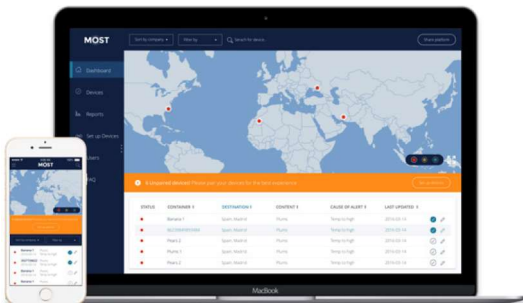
MOST

Sort by company ▾

Filter by ▾

Search for device...

Share platform

Dashboard

Devices

Reports

Set up Devices

Users

FAQ

Unpaired devices! Please pair your devices for the best experience!

Set up devices

| STATUS | CONTAINER | DESTINATION | CONTENT | CAUSE OF ALERT | LAST UPDATED |
|---|---|---|---|---|---|
| ● | Banana 1 | Spain, Madrid | Fruits | Temp is high | 2016-03-14 |
| ● | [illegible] | Spain, Madrid | Fruits | Temp is high | 2016-03-14 |
| ● | Pears 2 | Spain, Madrid | Fruits | Temp is high | 2016-03-14 |
| ● | Pears 2 | Spain, Madrid | Fruits | Temp is high | 2016-03-14 |
| ● | Pears 2 | Spain, Madrid | Fruits | Temp is high | 2016-03-14 |

MOST

Banana 1

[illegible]

Pears 1

Pears 2

MacBook